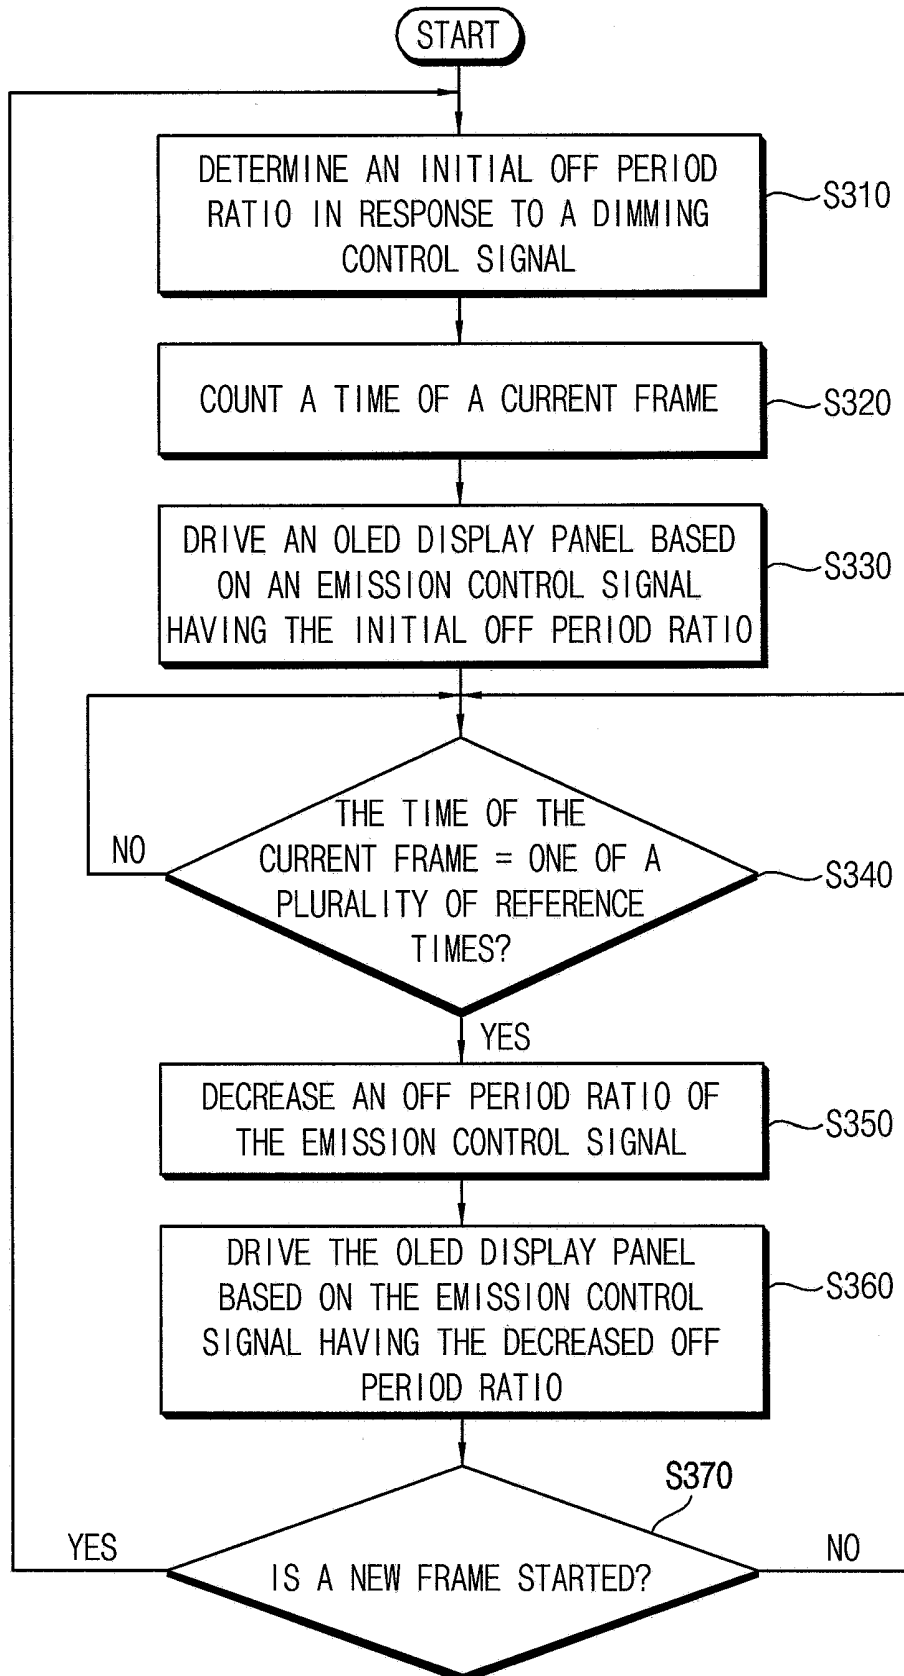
START

DETERMINE AN INITIAL OFF PERIOD RATIO IN RESPONSE TO A DIMMING CONTROL SIGNAL

S310

COUNT A TIME OF A CURRENT FRAME

S320

DRIVE AN OLED DISPLAY PANEL BASED ON AN EMISSION CONTROL SIGNAL HAVING THE INITIAL OFF PERIOD RATIO

S330

NO

THE TIME OF THE CURRENT FRAME = ONE OF A PLURALITY OF REFERENCE TIMES?

S340

YES

DECREASE AN OFF PERIOD RATIO OF THE EMISSION CONTROL SIGNAL

S350

DRIVE THE OLED DISPLAY PANEL BASED ON THE EMISSION CONTROL SIGNAL HAVING THE DECREASED OFF PERIOD RATIO

S360

S370

YES

IS A NEW FRAME STARTED?

NO